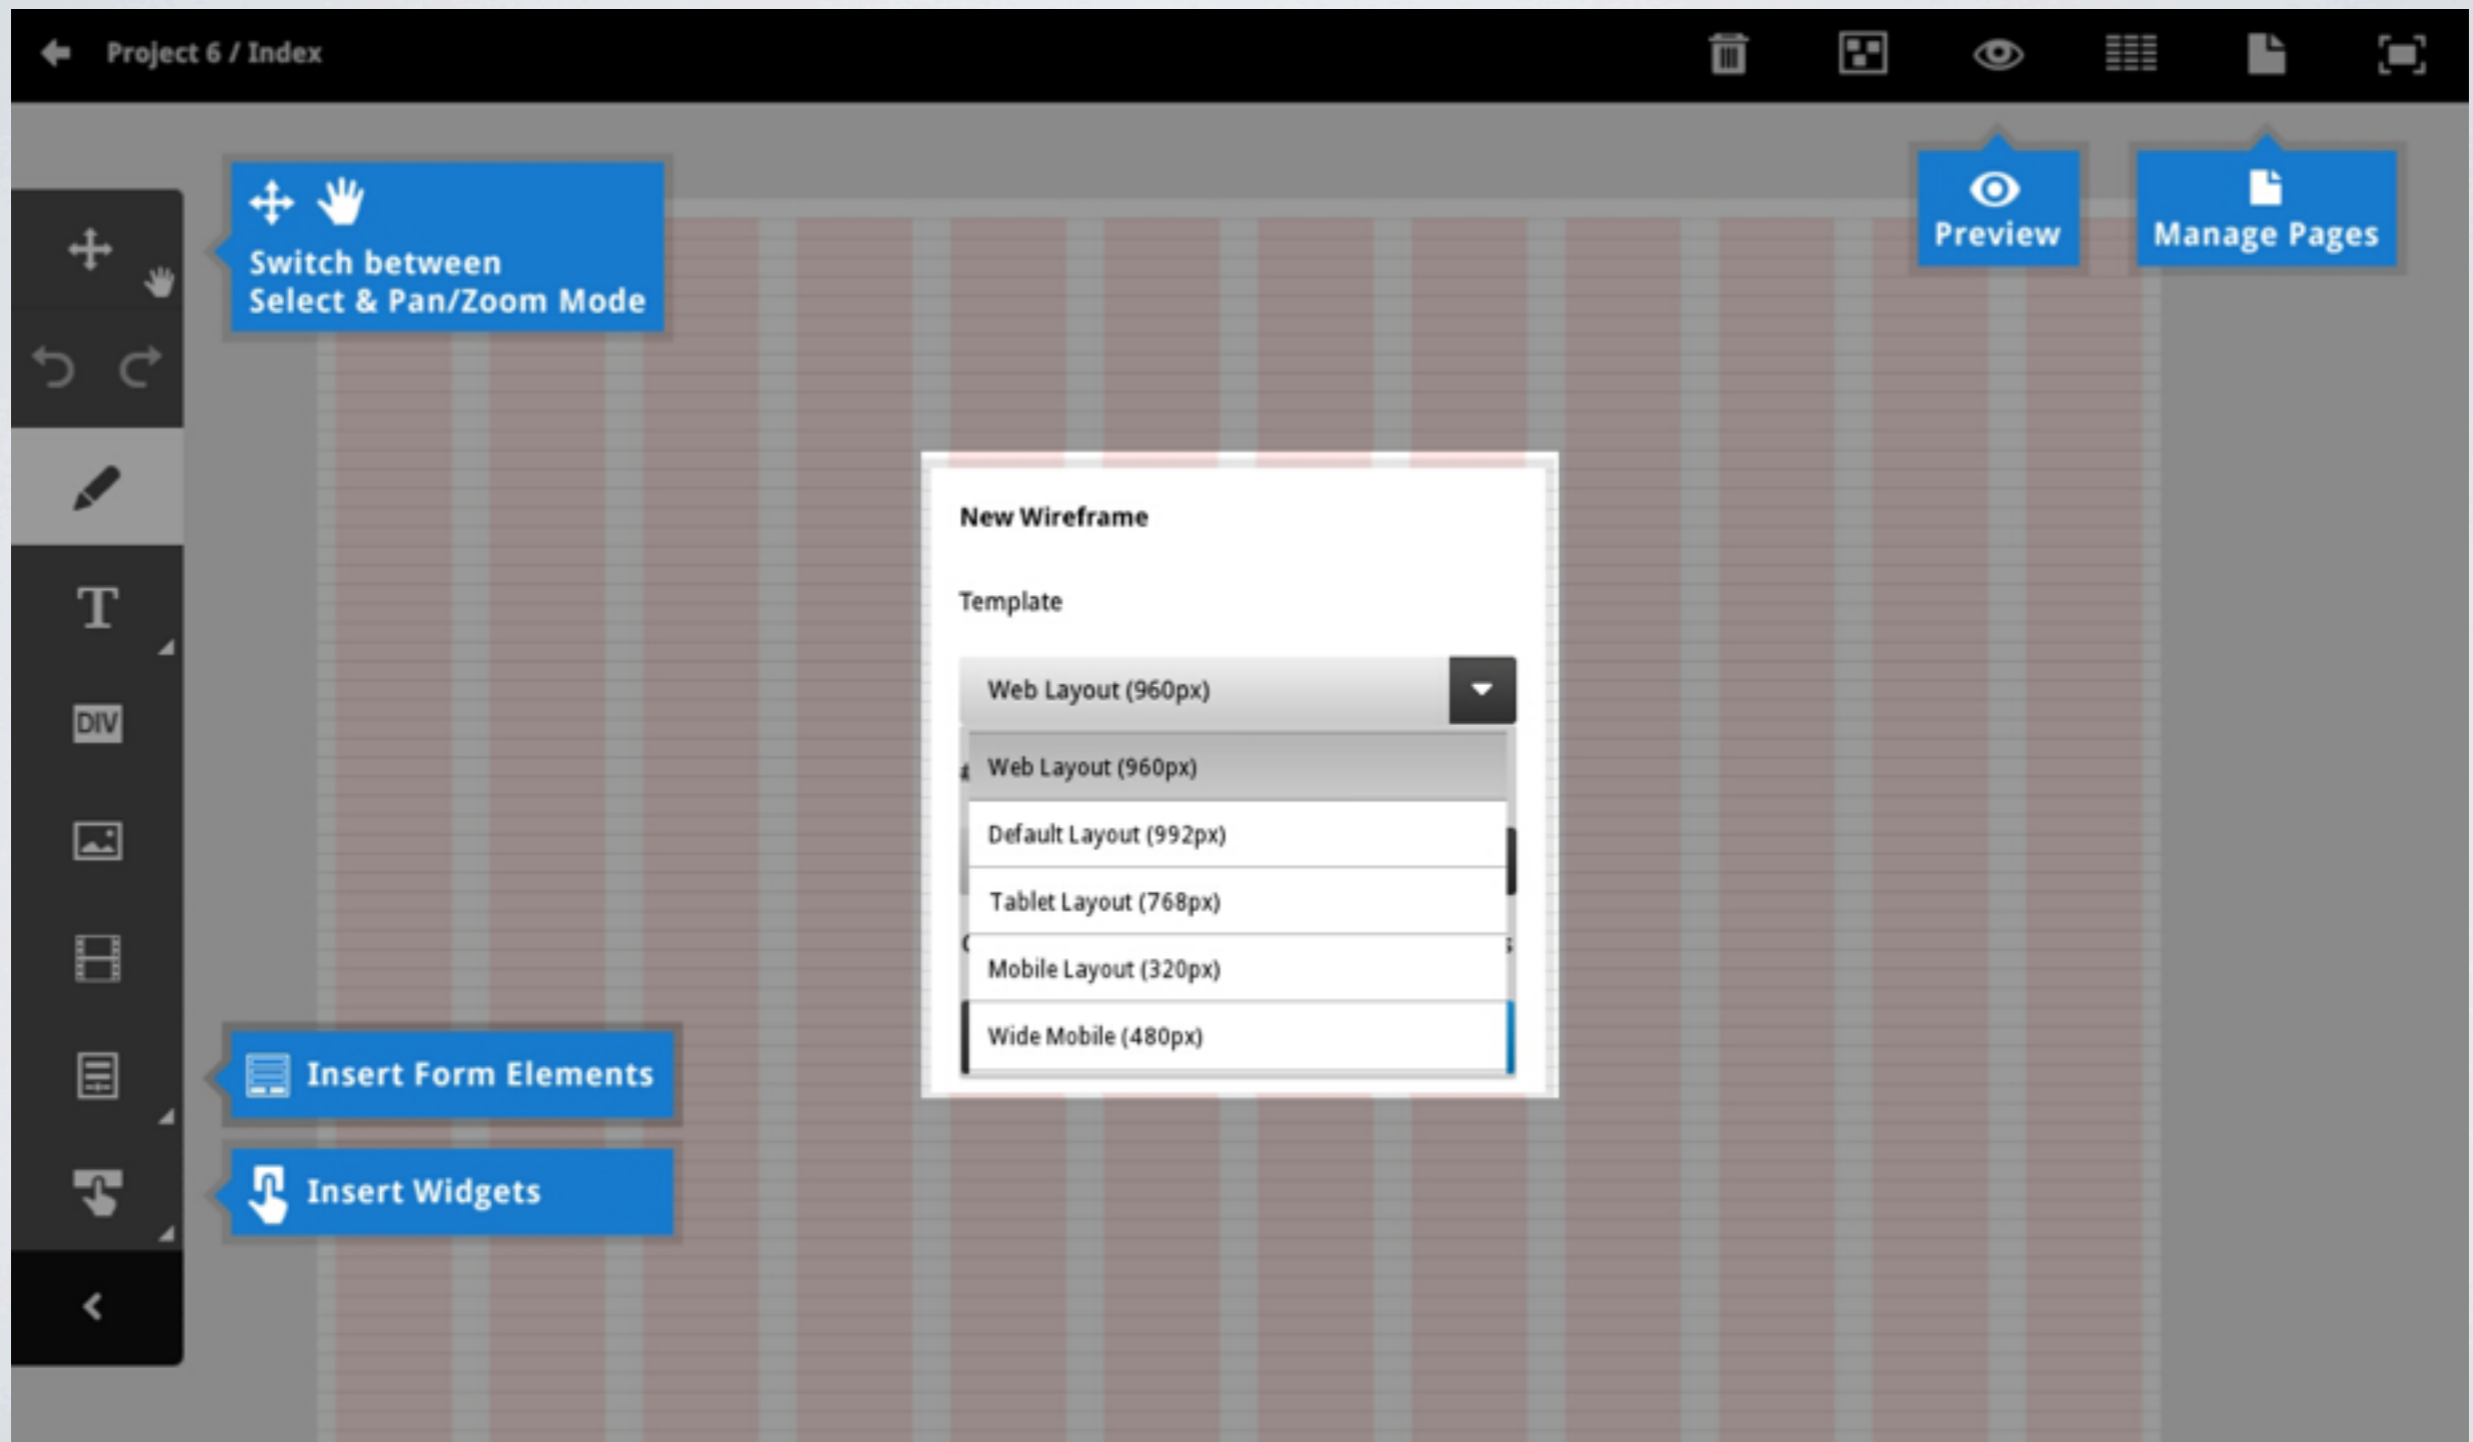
Project 6 / Index

Switch between Select & Pan/Zoom Mode

Preview

Manage Pages

T

DIV

New Wireframe

Template

Web Layout (960px)

Web Layout (960px)

Default Layout (992px)

Tablet Layout (768px)

Mobile Layout (320px)

Wide Mobile (480px)

Insert Form Elements

Insert Widgets